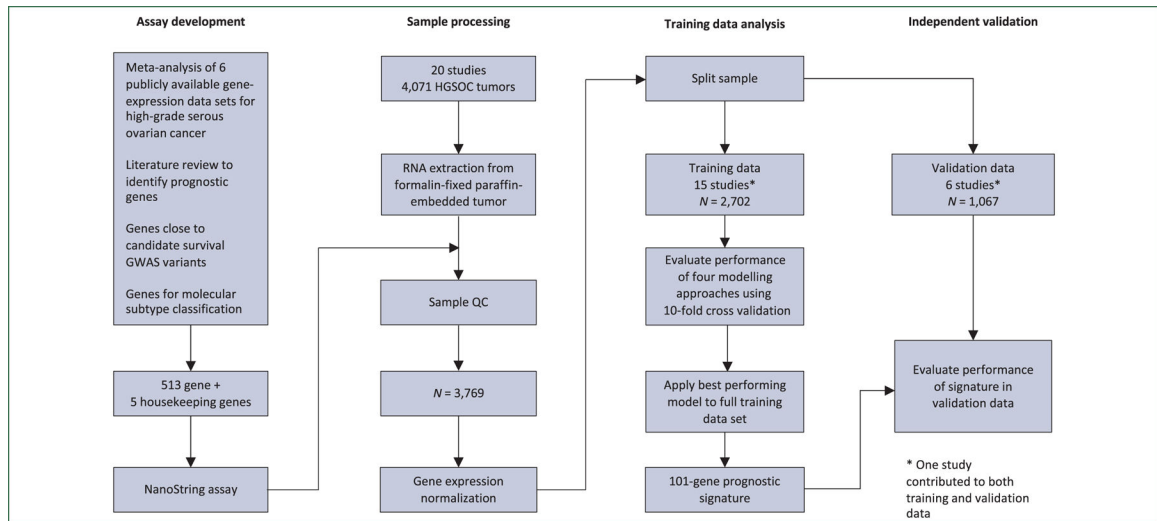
Assay development

Meta-analysis of 6 publicly available gene-expression data sets for high-grade serous ovarian cancer

Literature review to identify prognostic genes

Genes close to candidate survival GWAS variants

Genes for molecular subtype classification

513 gene + 5 housekeeping genes

NanoString assay

Sample processing

20 studies 4,071 HGSOC tumors

RNA extraction from formalin-fixed paraffin-embedded tumor

Sample QC

$N = 3,769$

Gene expression normalization

Training data analysis

Split sample

Training data 15 studies* $N = 2,702$

Evaluate performance of four modelling approaches using 10-fold cross validation

Apply best performing model to full training data set

101-gene prognostic signature

Independent validation

Validation data 6 studies* $N = 1,067$

Evaluate performance of signature in validation data

* One study contributed to both training and validation data